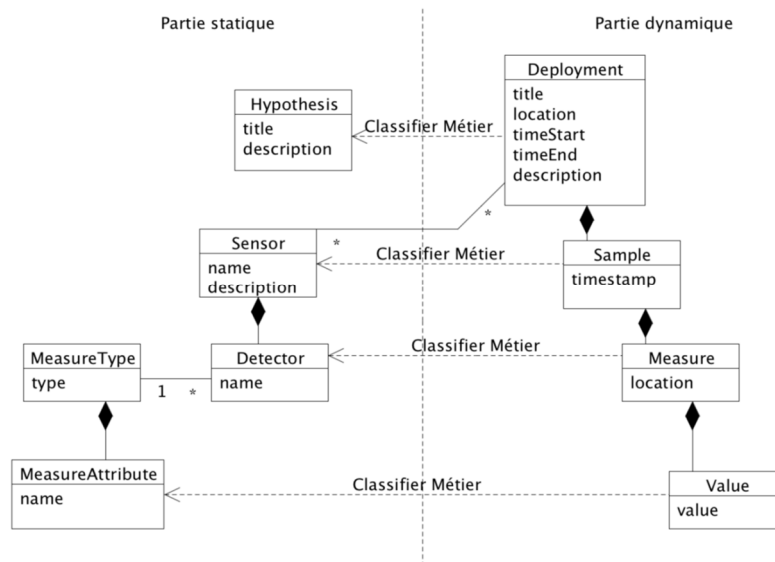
Partie statique

Partie dynamique

Deployment
title
location
timeStart
timeEnd
description

Hypothesis
title
description

Classifier Métier

*

*

Sensor
name
description

Classifier Métier

Sample
timestamp

MeasureType
type

1

*

Detector
name

Classifier Métier

Measure
location

MeasureAttribute
name

Classifier Métier

Value
value